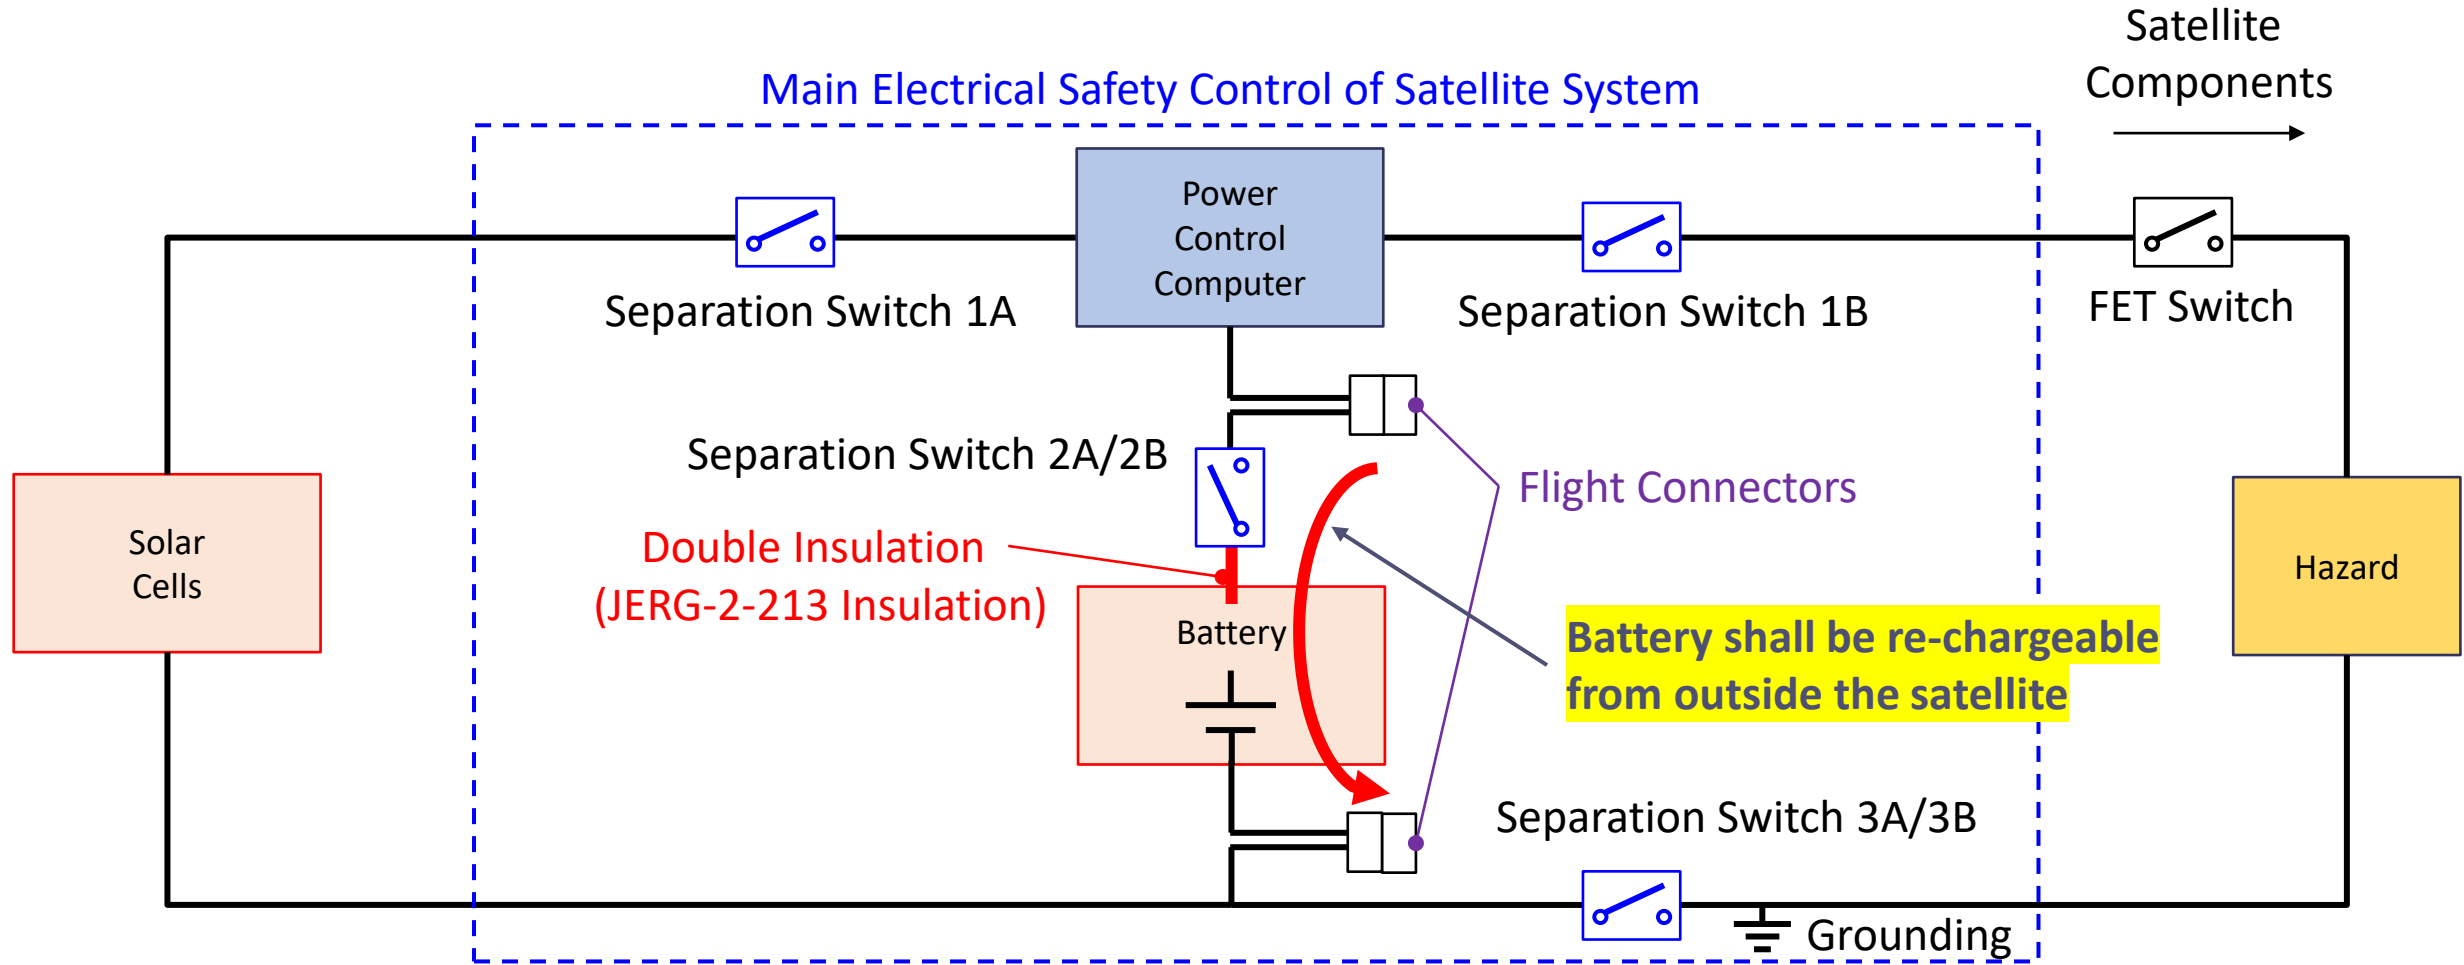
Satellite Components

Main Electrical Safety Control of Satellite System

Power Control Computer

Separation Switch 1A

Separation Switch 1B

FET Switch

Separation Switch 2A/2B

Flight Connectors

Solar Cells

Double Insulation (JERG-2-213 Insulation)

Hazard

Battery

Battery shall be re-chargeable from outside the satellite

Separation Switch 3A/3B

Grounding